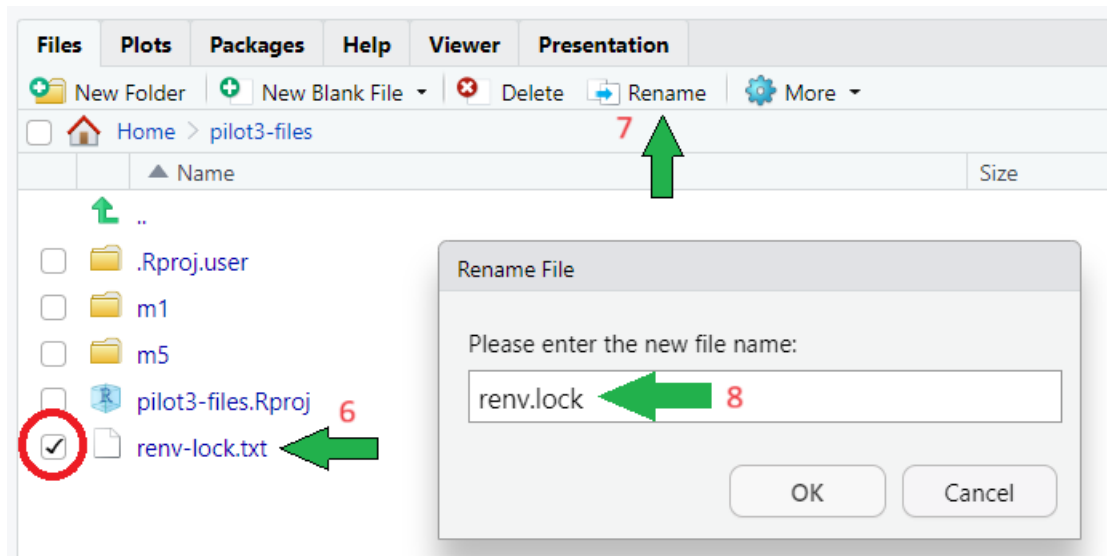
Files Plots Packages Help Viewer Presentation

New Folder New Blank File Delete Rename More

Home > pilot3-files

7

Name Size

..

.Rproj.user

m1

m5

pilot3-files.Rproj

6

renv-lock.txt

Rename File

Please enter the new file name:

renv.lock

8

OK Cancel